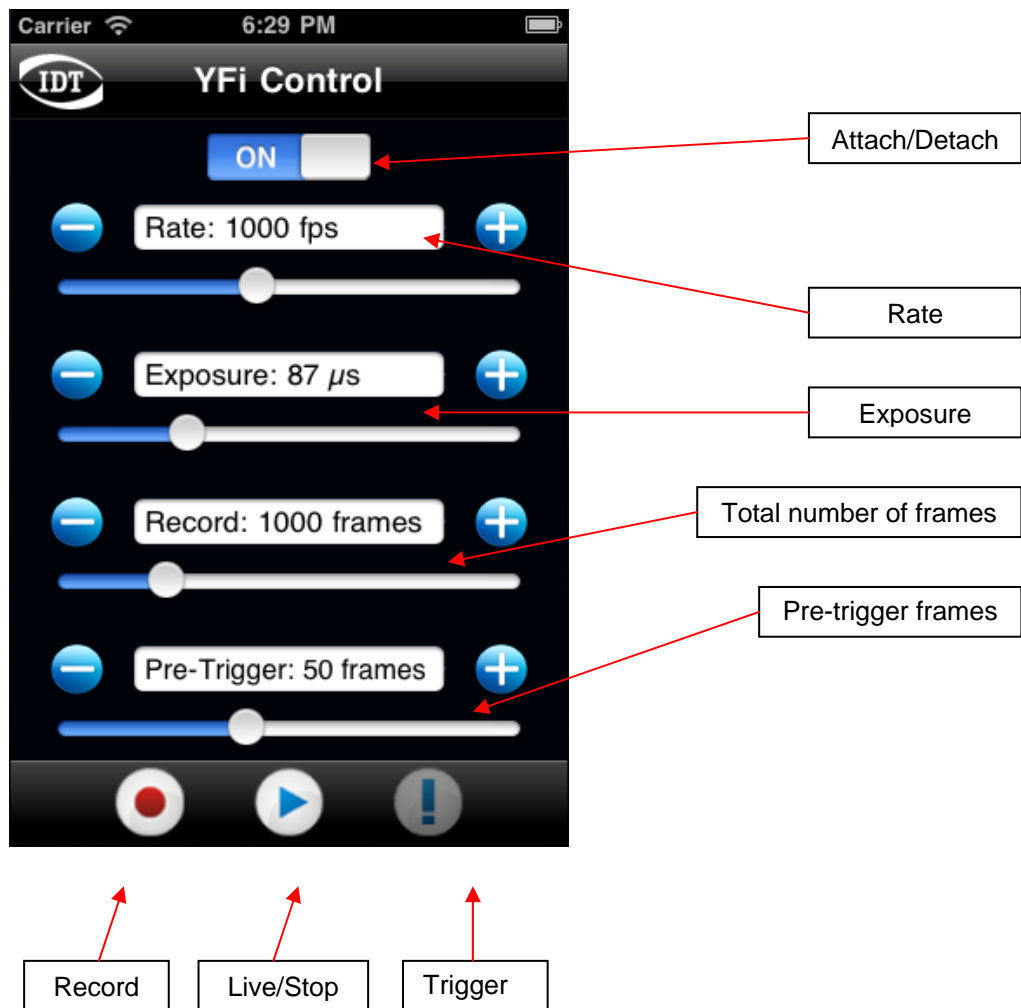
Carrier 6:29 PM

IDT YFi Control

ON

Attach/Detach

Rate: 1000 fps

Rate

Exposure: 87 $\mu$s

Exposure

Record: 1000 frames

Total number of frames

Pre-Trigger: 50 frames

Pre-trigger frames

Record

Live/Stop

Trigger